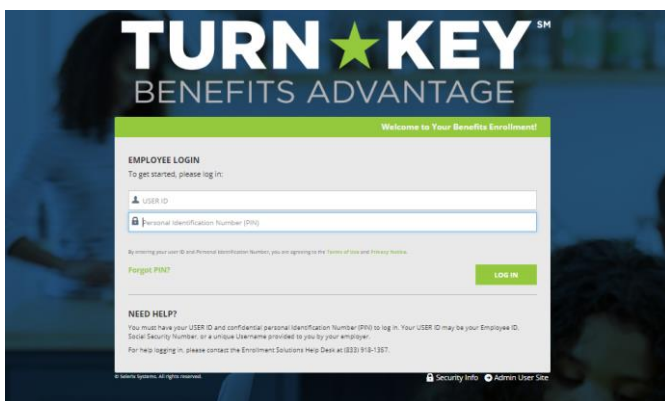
TURN★KEY SM
BENEFITS ADVANTAGE

Welcome to Your Benefits Enrollment!

EMPLOYEE LOGIN
To get started, please log in:

USER ID

Personal Identification Number (PIN)

By entering your user ID and Personal Identification Number, you are agreeing to the Terms of Use and Privacy Notice.

Forgot PIN?

LOG IN

NEED HELP?
You must have your USER ID and confidential personal Identification Number (PIN) to log in. Your USER ID may be your Employee ID, Social Security Number, or a unique Username provided to you by your employer.

For help logging in, please contact the Enrollment Solutions Help Desk at (833) 918-1357.

© Selerix Systems. All rights reserved.

Security Info Admin User Site